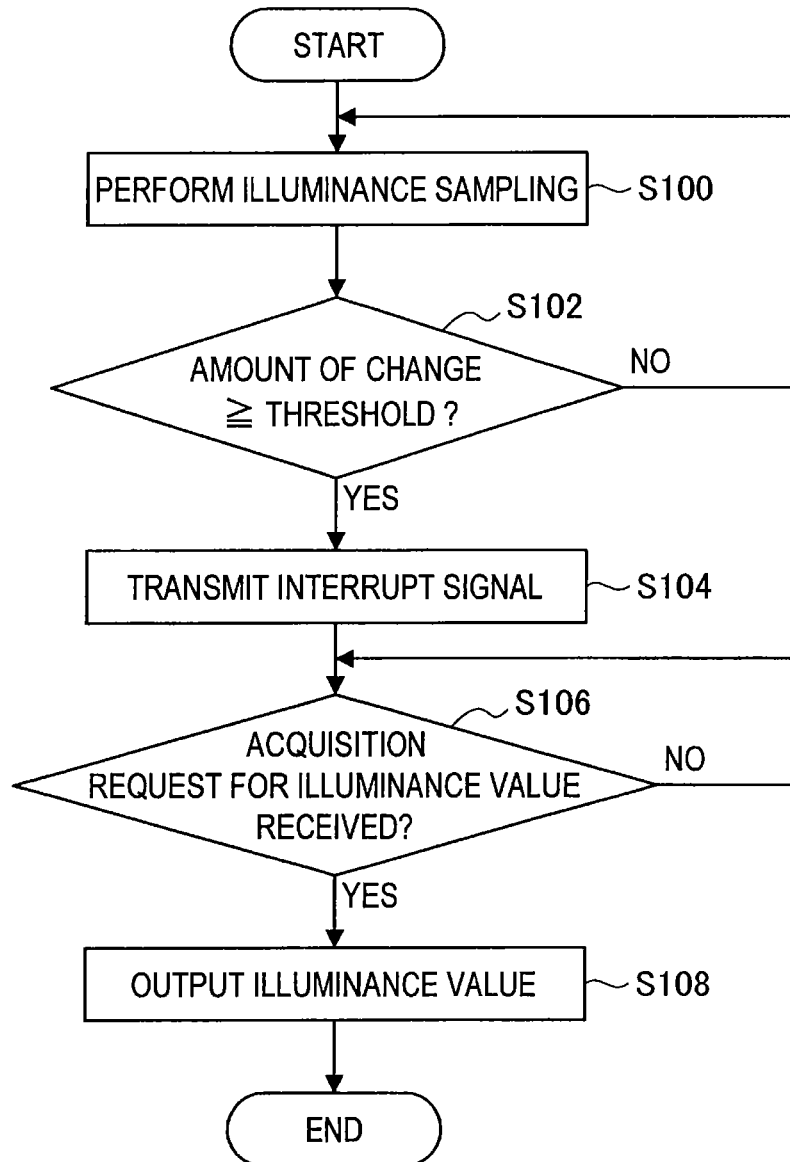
START

PERFORM ILLUMINANCE SAMPLING

S100

S102

AMOUNT OF CHANGE $\geqq$ THRESHOLD ?

NO

YES

TRANSMIT INTERRUPT SIGNAL

S104

S106

ACQUISITION REQUEST FOR ILLUMINANCE VALUE RECEIVED?

NO

YES

OUTPUT ILLUMINANCE VALUE

S108

END